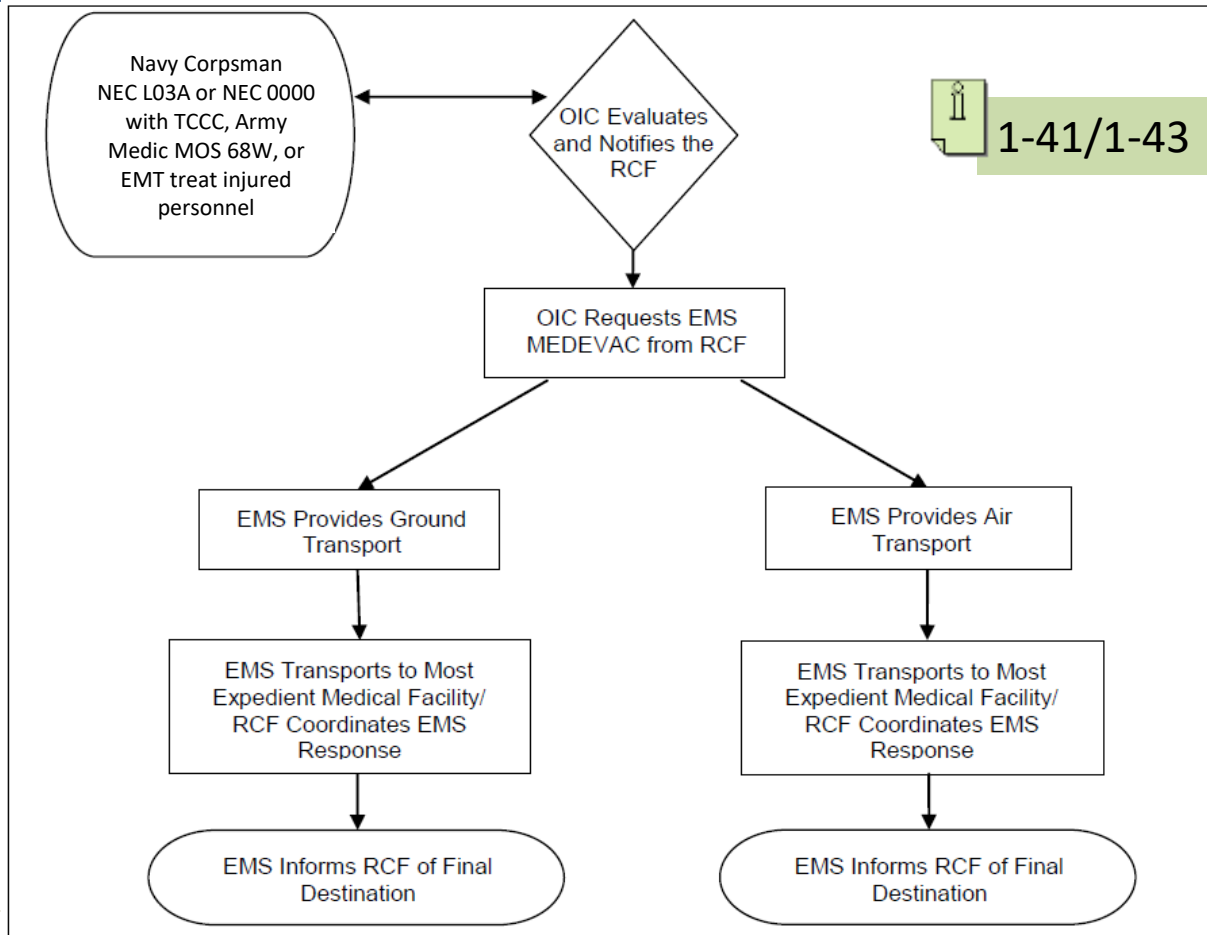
Navy Corpsman NEC L03A or NEC 0000 with TCCC, Army Medic MOS 68W, or EMT treat injured personnel

OIC Evaluates and Notifies the RCF

1-41/1-43

OIC Requests EMS MEDEVAC from RCF

EMS Provides Ground Transport

EMS Provides Air Transport

EMS Transports to Most Expedient Medical Facility/ RCF Coordinates EMS Response

EMS Transports to Most Expedient Medical Facility/ RCF Coordinates EMS Response

EMS Informs RCF of Final Destination

EMS Informs RCF of Final Destination